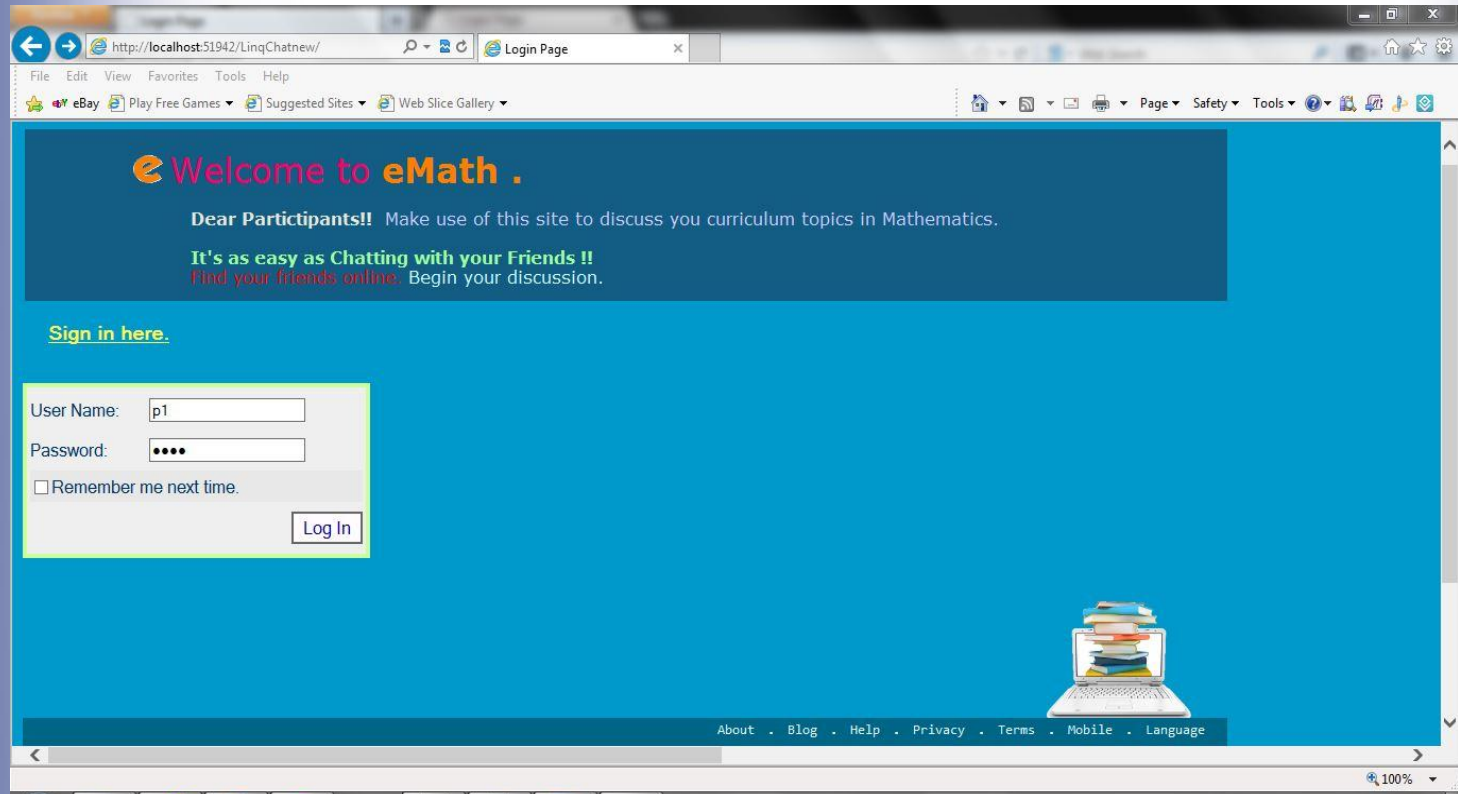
Login Page

http://localhost:51942/LinqChatnew/

Login Page

File Edit View Favorites Tools Help

eBay Play Free Games ▾ Suggested Sites ▾ Web Slice Gallery ▾

Page ▾ Safety ▾ Tools ▾

e Welcome to eMath .

Dear Partictipants!! Make use of this site to discuss you curriculum topics in Mathematics.

It's as easy as Chatting with your Friends !!
Find your friends online. Begin your discussion.

Sign in here.

User Name: p1

Password: ••••

Remember me next time.

Log In

About . Blog . Help . Privacy . Terms . Mobile . Language

100%